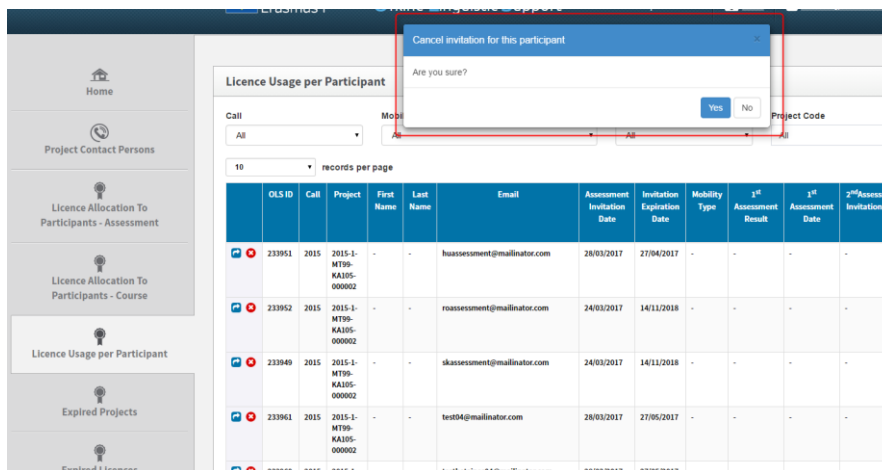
Erasmus+ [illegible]

Home

Project Contact Persons

Licence Allocation To Participants - Assessment

Licence Allocation To Participants - Course

Licence Usage per Participant

Expired Projects

Expired Licences

Cancel invitation for this participant

×

Are you sure?

Yes

No

Licence Usage per Participant

Call

All

Mobi

All

All

Project Code

All

10

records per page

| | OLS ID | Call | Project | First Name | Last Name | Email | Assessment Invitation Date | Invitation Expiration Date | Mobility Type | 1st Assessment Result | 1st Assessment Date | 2nd Assess Invitation |
|---|---|---|---|---|---|---|---|---|---|---|---|---|
| | 233951 | 2015 | 2015-1-MT99-KA105-000002 | - | - | huassessment@mailinator.com | 28/03/2017 | 27/04/2017 | - | - | - | - |
| | 233952 | 2015 | 2015-1-MT99-KA105-000002 | - | - | roassessment@mailinator.com | 24/03/2017 | 14/11/2018 | - | - | - | - |
| | 233949 | 2015 | 2015-1-MT99-KA105-000002 | - | - | skassessment@mailinator.com | 24/03/2017 | 14/11/2018 | - | - | - | - |
| | 233961 | 2015 | 2015-1-MT99-KA105-000002 | - | - | test04@mailinator.com | 28/03/2017 | 27/05/2017 | - | - | - | - |